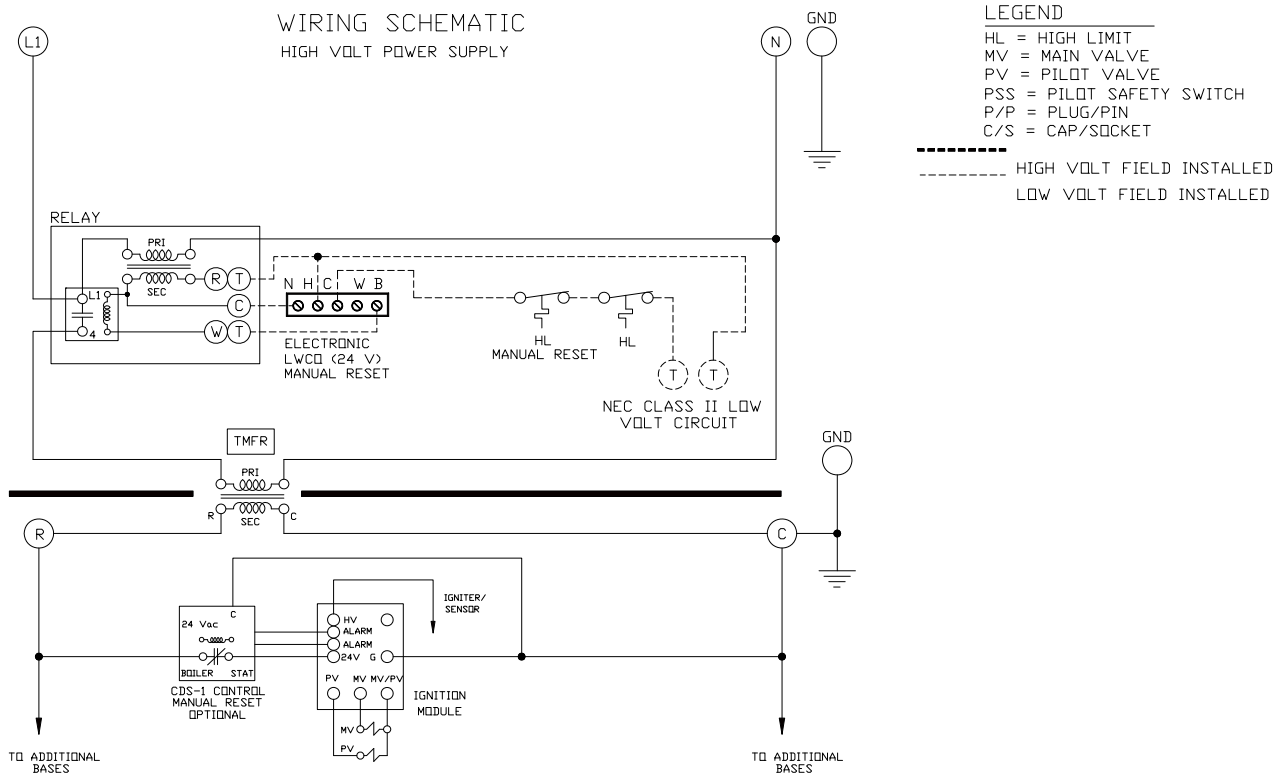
WIRING SCHEMATIC
HIGH VOLT POWER SUPPLY

L1

N

GND

LEGEND
HL = HIGH LIMIT
MV = MAIN VALVE
PV = PILOT VALVE
PSS = PILOT SAFETY SWITCH
P/P = PLUG/PIN
C/S = CAP/SOCKET

HIGH VOLT FIELD INSTALLED
LOW VOLT FIELD INSTALLED

RELAY
PRI
SEC
R T
C
W T
L1
4

N H C W B
ELECTRONIC
LWCO (24 V)
MANUAL RESET

HL
MANUAL RESET

HL

T T

NEC CLASS II LOW
VOLT CIRCUIT

TMFR
PRI
SEC
R
C

GND

R

C

24 Vac
C
BOILER STAT
CDS-1 CONTROL
MANUAL RESET
OPTIONAL

HV
ALARM
ALARM
24V G
PV MV MV/PV
MV
PV

IGNITER/
SENSOR

IGNITION
MODULE

TO ADDITIONAL
BASES

TO ADDITIONAL
BASES